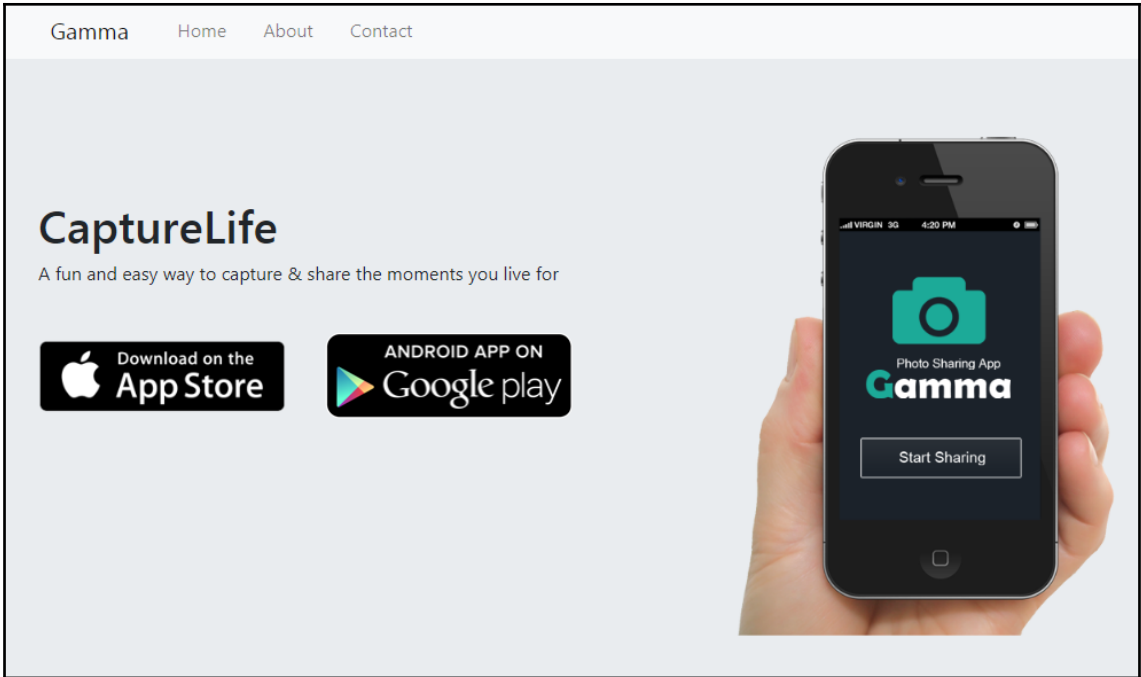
Gamma Home About Contact

CaptureLife

A fun and easy way to capture & share the moments you live for

Download on the App Store

ANDROID APP ON Google play

VIRGIN 3G 4:20 PM

Photo Sharing App

Gamma

Start Sharing